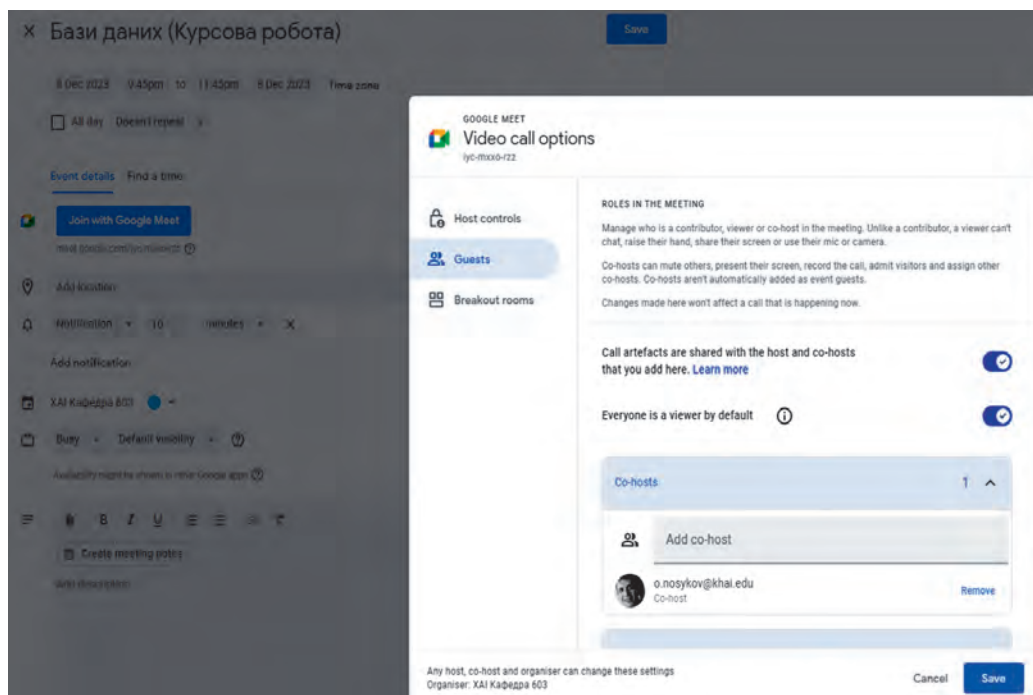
× Бази даних (Курсова робота)

Save

8 Dec 2023 9:45pm to 11:45pm 8 Dec 2023 Time zone

All day Doesn't repeat

Event details Find a time

Join with Google Meet

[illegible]

Add location

Notification 10 minutes ×

Add notification

ХАІ Кафедра 603

Busy Default visibility

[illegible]

Create meeting notes

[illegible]

GOOGLE MEET
Video call options
iyc-mxxo-rzz

Host controls

Guests

Breakout rooms

ROLES IN THE MEETING

Manage who is a contributor, viewer or co-host in the meeting. Unlike a contributor, a viewer can't chat, raise their hand, share their screen or use their mic or camera.

Co-hosts can mute others, present their screen, record the call, admit visitors and assign other co-hosts. Co-hosts aren't automatically added as event guests.

Changes made here won't affect a call that is happening now.

Call artefacts are shared with the host and co-hosts that you add here. Learn more

Everyone is a viewer by default

Co-hosts 1

Add co-host

o.nosykov@khai.edu
Co-host

Remove

Any host, co-host and organiser can change these settings
Organiser: ХАІ Кафедра 603

Cancel Save